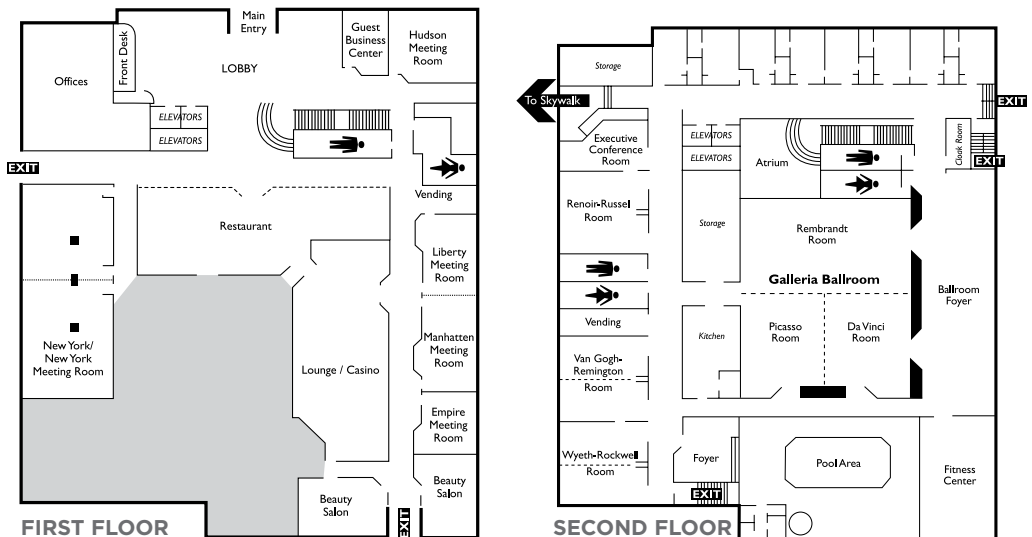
Main Entry

Guest Business Center

Hudson Meeting Room

Front Desk

Offices

LOBBY

ELEVATORS

ELEVATORS

EXIT

Vending

Restaurant

Liberty Meeting Room

New York/ New York Meeting Room

Manhatten Meeting Room

Lounge / Casino

Empire Meeting Room

Beauty Salon

Beauty Salon

EXIT

FIRST FLOOR

Storage

To Skywalk

EXIT

Executive Conference Room

ELEVATORS

ELEVATORS

Atrium

Cloak Room

EXIT

Renoir-Russel Room

Storage

Rembrandt Room

Galleria Ballroom

Ballroom Foyer

Vending

Kitchen

Picasso Room

Da Vinci Room

Van Gogh-Remington Room

Wyeth-Rockwell Room

Foyer

Pool Area

Fitness Center

EXIT

SECOND FLOOR